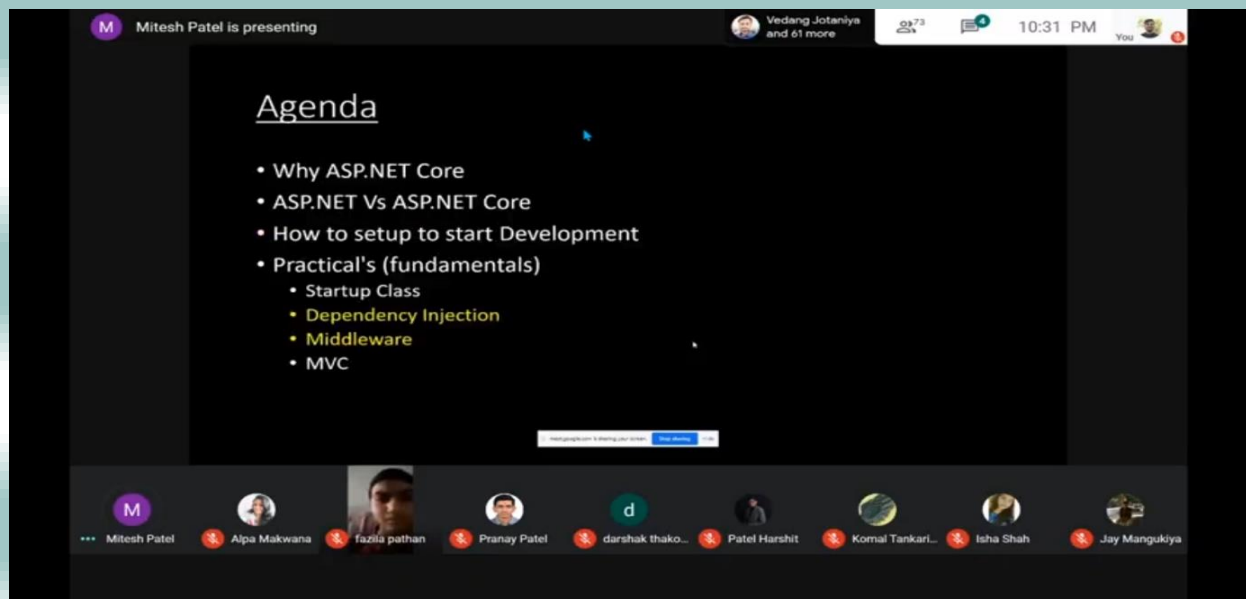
M Mitesh Patel is presenting

Vedang Jotaniya and 61 more

73

4

10:31 PM

You

Agenda

• Why ASP.NET Core
• ASP.NET Vs ASP.NET Core
• How to setup to start Development
• Practical's (fundamentals)
  • Startup Class
  • Dependency Injection
  • Middleware
  • MVC

meet.google.com is sharing your screen. Stop sharing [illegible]

M Mitesh Patel

Alpa Makwana

fazila pathan

Pranay Patel

d darshak thako...

Patel Harshit

Komal Tankari...

Isha Shah

Jay Mangukiya